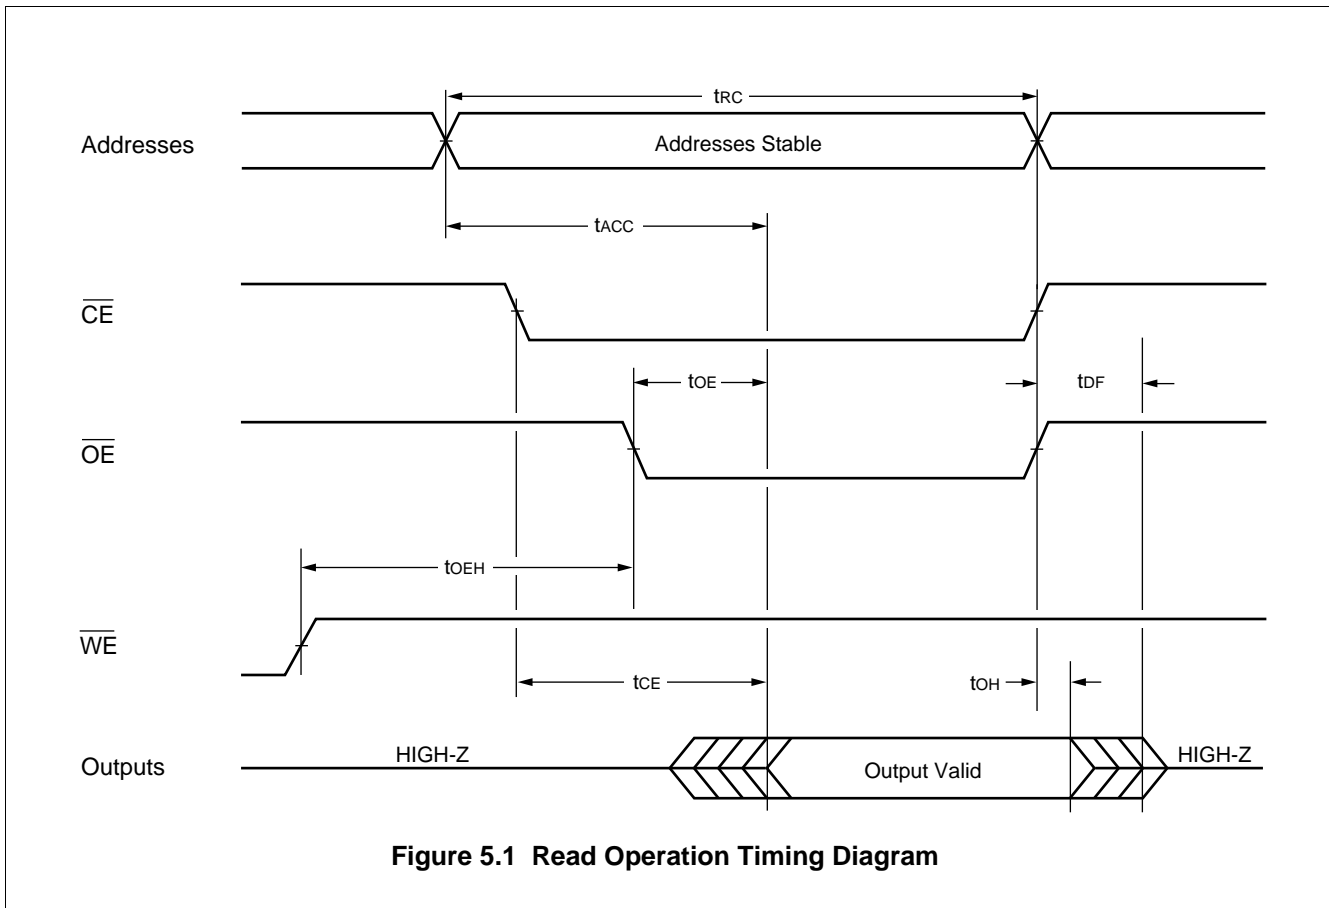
$t_{RC}$

Addresses

Addresses Stable

$t_{ACC}$

$\overline{CE}$

$t_{OE}$

$t_{DF}$

$\overline{OE}$

$t_{OEH}$

$\overline{WE}$

$t_{CE}$

$t_{OH}$

Outputs

HIGH-Z

Output Valid

HIGH-Z

**Figure 5.1 Read Operation Timing Diagram**